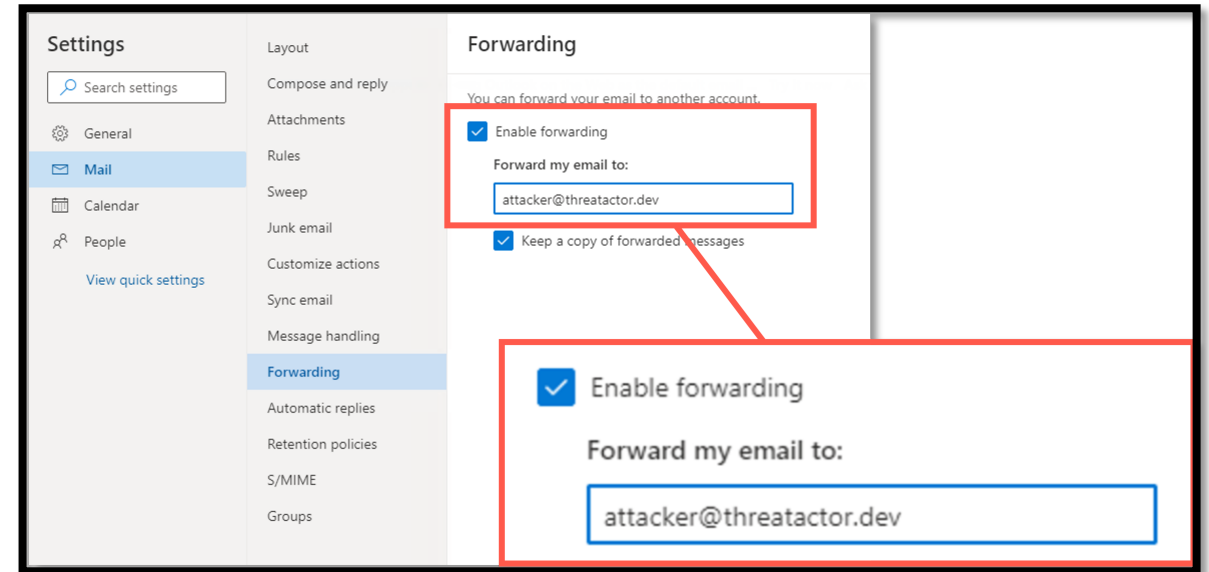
Settings

Search settings

General

Mail

Calendar

People

View quick settings

Layout

Compose and reply

Attachments

Rules

Sweep

Junk email

Customize actions

Sync email

Message handling

Forwarding

Automatic replies

Retention policies

S/MIME

Groups

Forwarding

You can forward your email to another account.

Enable forwarding

Forward my email to:

attacker@threatactor.dev

Keep a copy of forwarded messages

Enable forwarding

Forward my email to:

attacker@threatactor.dev